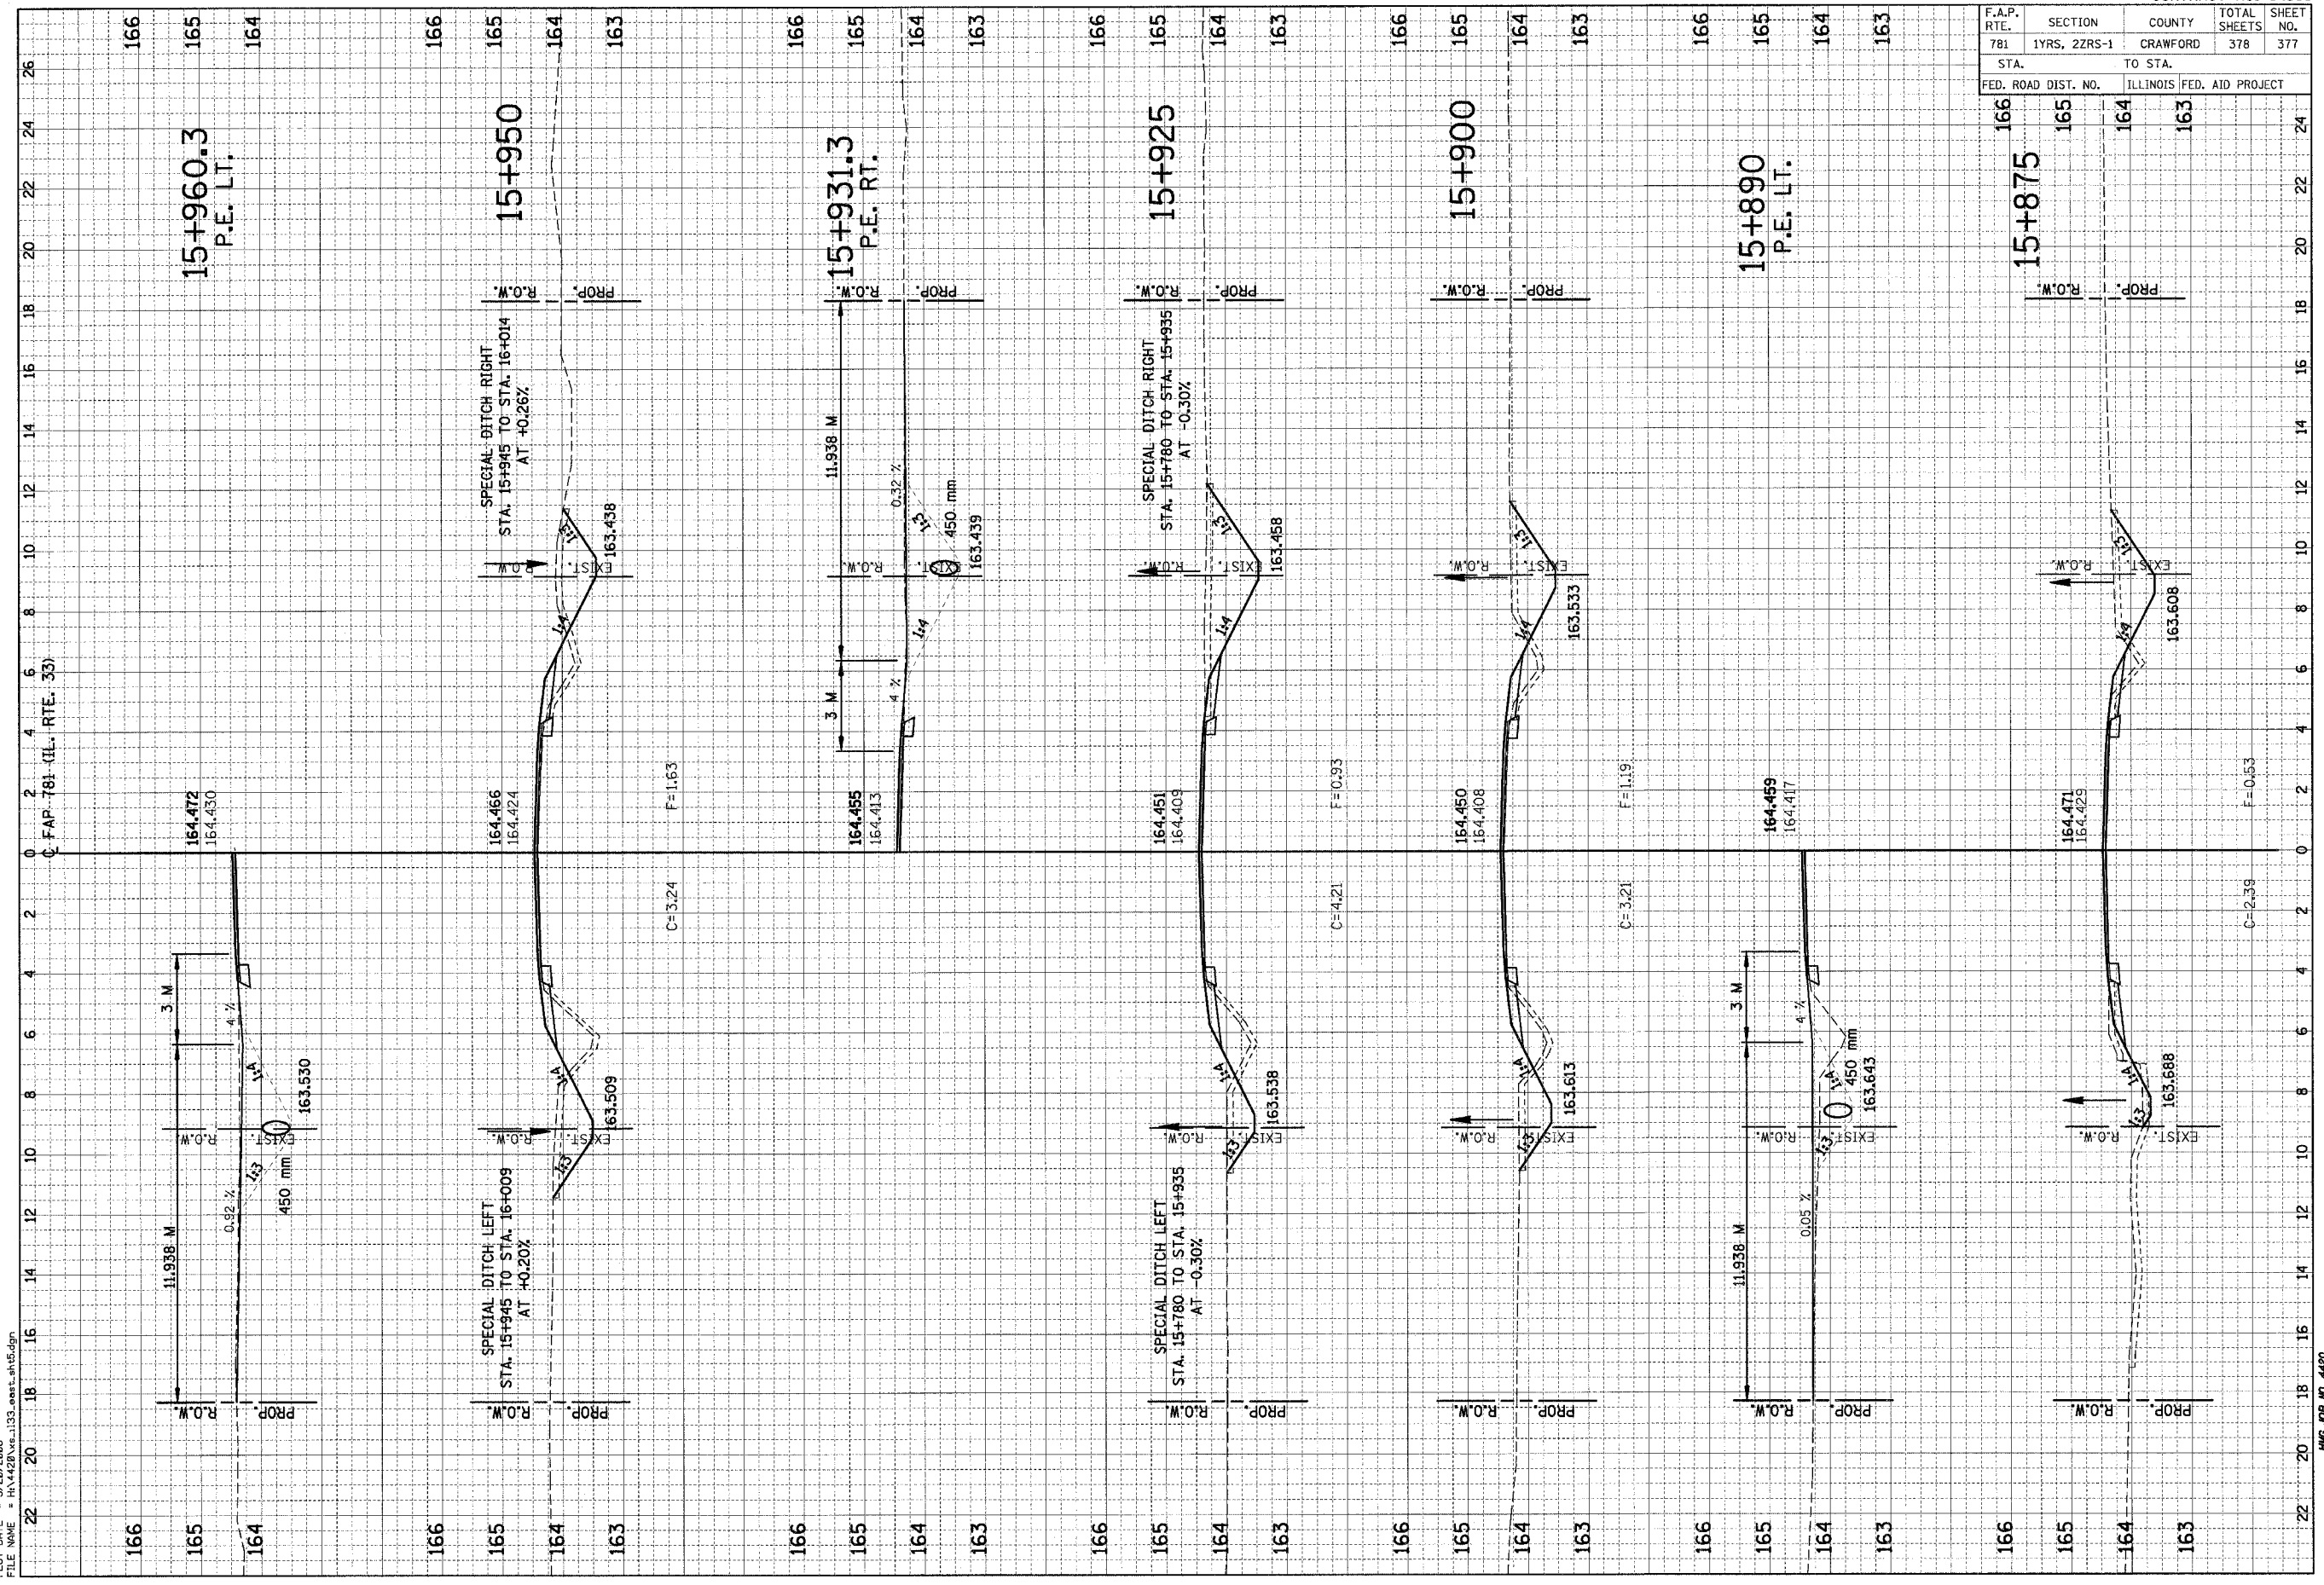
| F.A.P. RTE. | SECTION | COUNTY | TOTAL SHEETS | SHEET NO. |
|---|---|---|---|---|
| 781 | 1YRS, 2ZRS-1 | CRAWFORD | 378 | 377 |
| STA. | | TO STA. | | |
| FED. ROAD DIST. NO. | | ILLINOIS | FED. AID PROJECT | |

15+960.3
P.E. LT.

15+950

15+931.3
P.E. RT.

15+925

15+900

15+890
P.E. LT.

15+875

℄ FAP 781 (IL. RTE. 33)

166 165 164 163

SPECIAL DITCH RIGHT
STA. 15+945 TO STA. 16+014
AT +0.26%

SPECIAL DITCH LEFT
STA. 15+945 TO STA. 16+009
AT +0.20%

SPECIAL DITCH RIGHT
STA. 15+780 TO STA. 15+935
AT -0.30%

SPECIAL DITCH LEFT
STA. 15+780 TO STA. 15+935
AT -0.30%

164.472
164.430
164.466
164.424
164.455
164.413
164.451
164.409
164.450
164.408
164.459
164.417
164.471
164.429

163.438
163.439
163.458
163.533
163.608
163.530
163.509
163.538
163.613
163.643
163.688

F=1.63
C=3.24
F=0.93
C=4.21
F=1.19
C=3.21
F=0.53
C=2.39

11.938 M
3 M
4 %
0.32 %
0.92 %
0.05 %
450 mm
1:4
1:3

R.O.W.
PROP.
EXIST.

26 24 22 20 18 16 14 12 10 8 6 4 2 0 2 4 6 8 10 12 14 16 18 20 22

FILE NAME = H:\4420\xs_i133_east_sht5.dgn